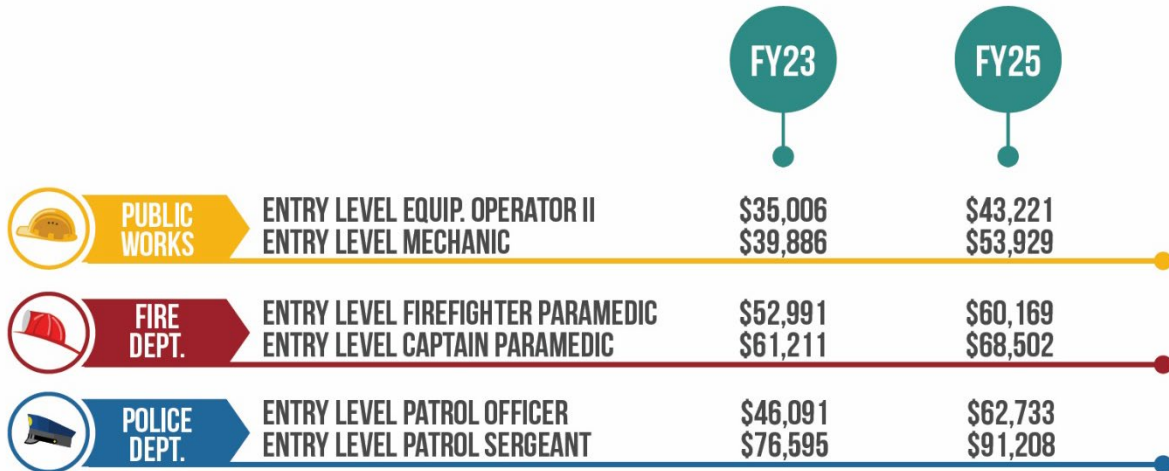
FY23

FY25

PUBLIC WORKS

ENTRY LEVEL EQUIP. OPERATOR II $35,006 $43,221
ENTRY LEVEL MECHANIC $39,886 $53,929

FIRE DEPT.

ENTRY LEVEL FIREFIGHTER PARAMEDIC $52,991 $60,169
ENTRY LEVEL CAPTAIN PARAMEDIC $61,211 $68,502

POLICE DEPT.

ENTRY LEVEL PATROL OFFICER $46,091 $62,733
ENTRY LEVEL PATROL SERGEANT $76,595 $91,208